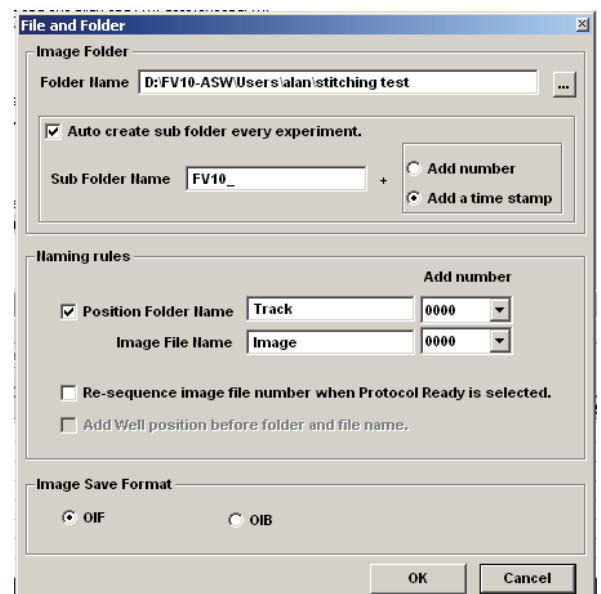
File and Folder

Image Folder

Folder Name D:\FV10-ASW\Users\alan\stitching test ...

Auto create sub folder every experiment.

Sub Folder Name FV10_ +

Add number

Add a time stamp

Naming rules

Add number

Position Folder Name Track 0000

Image File Name Image 0000

Re-sequence image file number when Protocol Ready is selected.

Add Well position before folder and file name.

Image Save Format

OIF

OIB

OK

Cancel